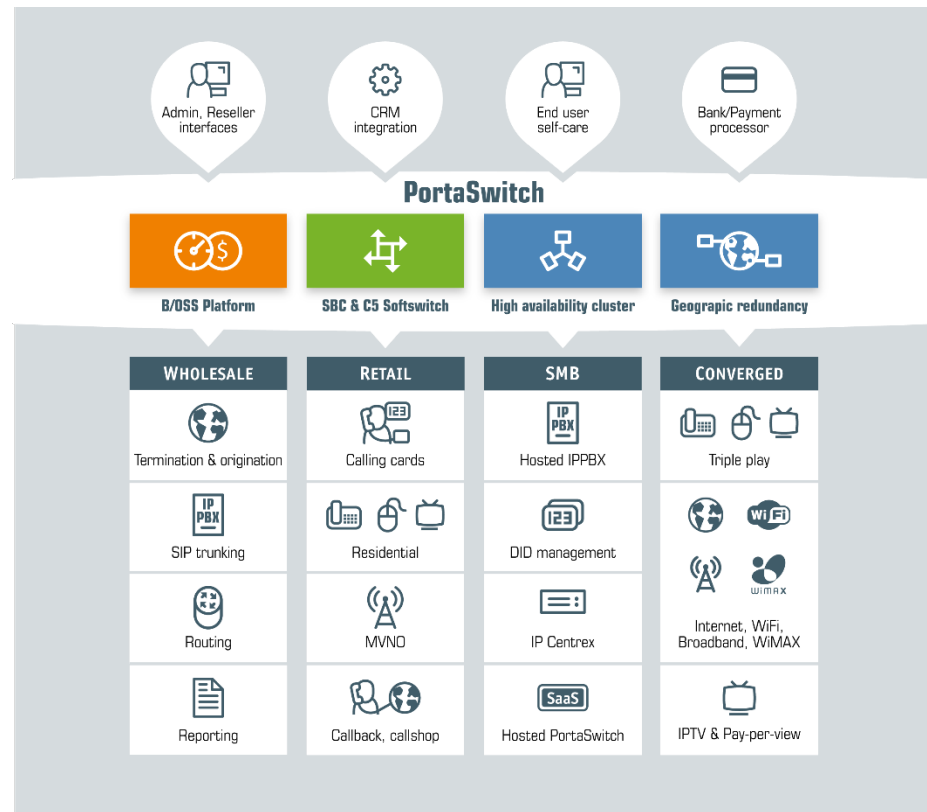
Admin, Reseller interfaces

CRM integration

End user self-care

Bank/Payment processor

PortaSwitch

$

B/OSS Platform

SBC & C5 Softswitch

High availability cluster

Geograpic redundancy

WHOLESALE

Termination & origination

IP PBX

SIP trunking

Routing

Reporting

RETAIL

123

Calling cards

Residential

MVNO

Callback, callshop

SMB

IP PBX

Hosted IPPBX

123

DID management

IP Centrex

SaaS

Hosted PortaSwitch

CONVERGED

Triple play

WiFi

WiMAX

Internet, WiFi, Broadband, WiMAX

IPTV & Pay-per-view